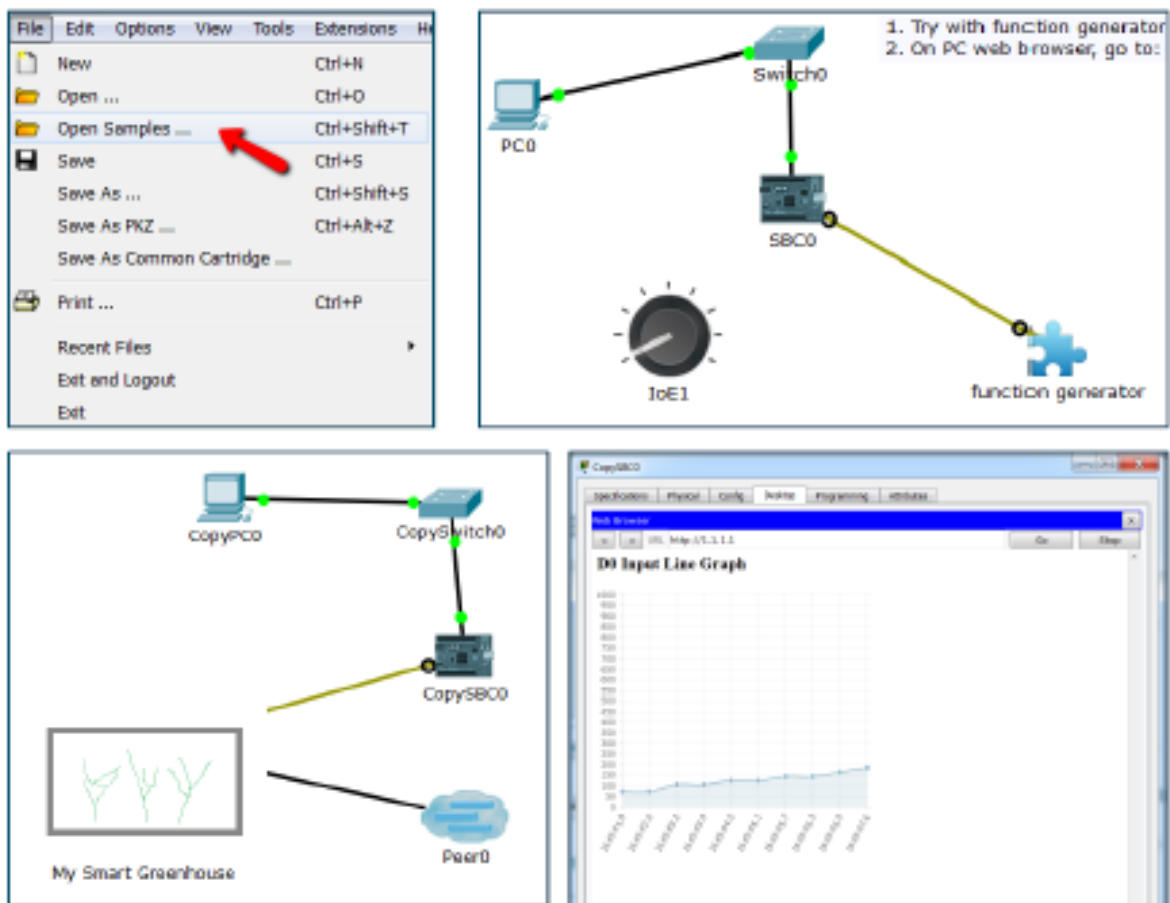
File Edit Options View Tools Extensions He

New Ctrl+N
Open ... Ctrl+O
Open Samples ... Ctrl+Shift+T
Save Ctrl+S
Save As ... Ctrl+Shift+S
Save As PKZ ... Ctrl+Alt+Z
Save As Common Cartridge ...
Print ... Ctrl+P
Recent Files
Exit and Logout
Exit

1. Try with function generator
2. On PC web browser, go to:

Switch0
PC0
SBC0
IoE1
function generator

CopyPC0
CopySwitch0
CopySBC0
My Smart Greenhouse
Peer0

CopySBC0
Specifications Physical Config Desktop Programming Attributes
Web Browser
URL http://1.1.1.1 Go Stop
D0 Input Line Graph